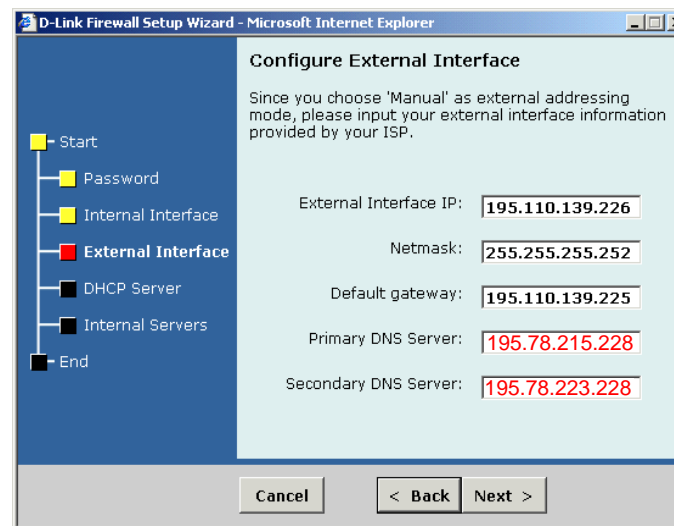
D-Link Firewall Setup Wizard - Microsoft Internet Explorer

Start
Password
Internal Interface
External Interface
DHCP Server
Internal Servers
End

Configure External Interface

Since you choose 'Manual' as external addressing mode, please input your external interface information provided by your ISP.

External Interface IP: 195.110.139.226
Netmask: 255.255.255.252
Default gateway: 195.110.139.225
Primary DNS Server: 195.78.215.228
Secondary DNS Server: 195.78.223.228

Cancel
< Back
Next >